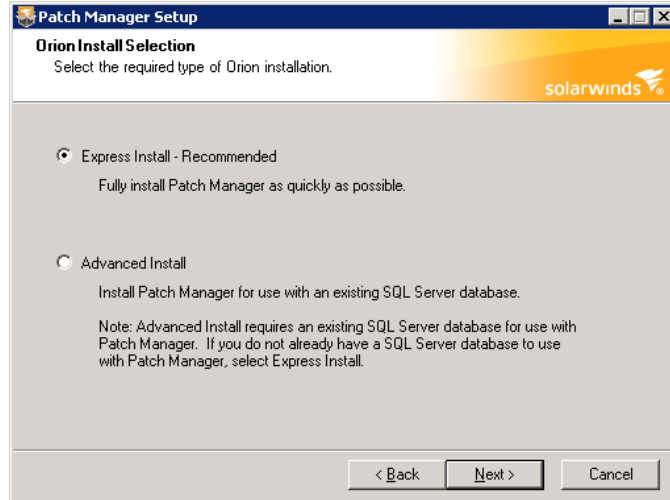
Patch Manager Setup

Orion Install Selection
Select the required type of Orion installation.

solarwinds

Express Install - Recommended

Fully install Patch Manager as quickly as possible.

Advanced Install

Install Patch Manager for use with an existing SQL Server database.

Note: Advanced Install requires an existing SQL Server database for use with Patch Manager. If you do not already have a SQL Server database to use with Patch Manager, select Express Install.

< Back
Next >
Cancel